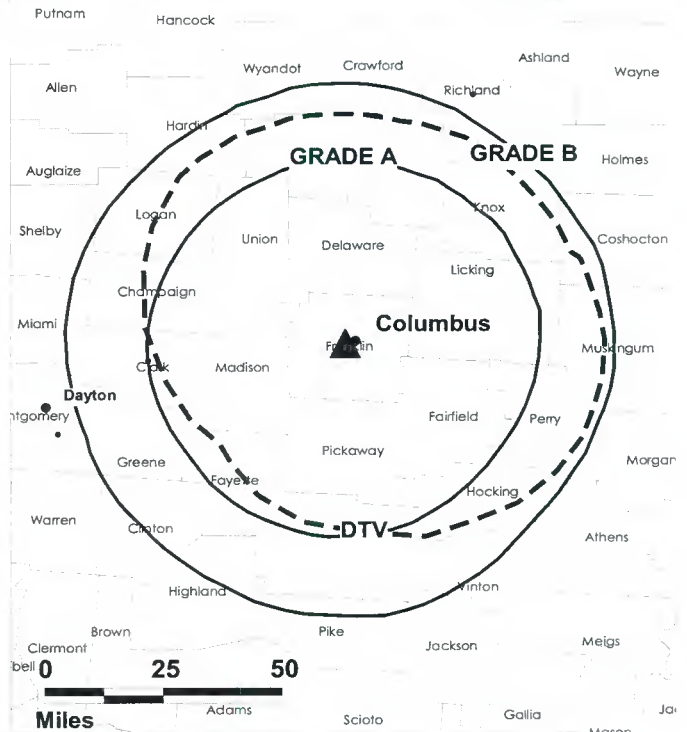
Putnam
Hancock
Wyandot
Crawford
Ashland
Wayne
Allen
Richland
Hardin
GRADE A
GRADE B
Holmes
Auglaize
Knox
Logan
Shelby
Union
Delaware
Coshocton
Licking
Champaign
Miami
Columbus
Franklin
Muskingum
Clark
Madison
Dayton
ntgomery
Fairfield
Perry
Pickaway
Morgan
Greene
Fayette
Hocking
Warren
Clinton
DTV
Athens
Highland
Vinton
Brown
Pike
Jackson
Meigs
Clermont
bell
0
25
50
Miles
Adams
Scioto
Gallia
Ja
Mason